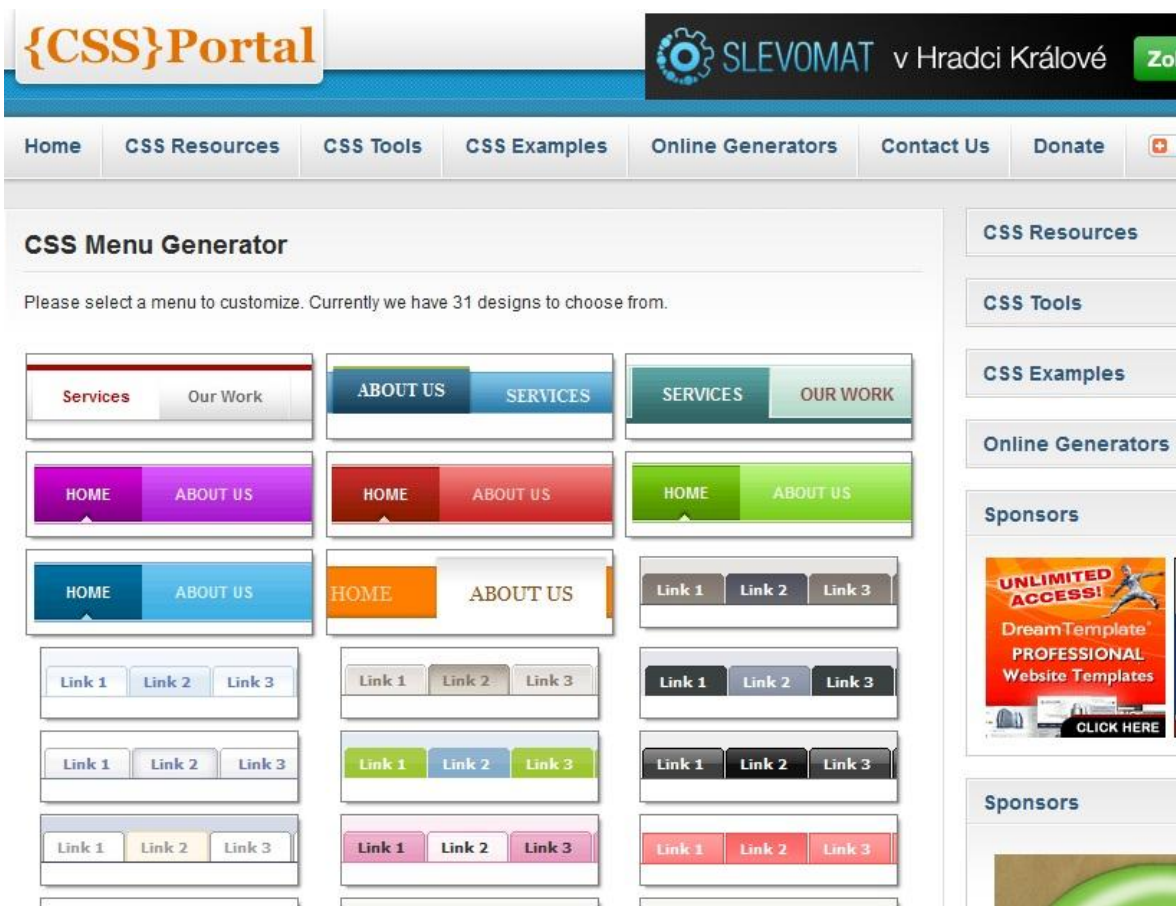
{CSS}Portal

SLEVOMAT v Hradci Králové Zo

Home | CSS Resources | CSS Tools | CSS Examples | Online Generators | Contact Us | Donate

CSS Menu Generator

Please select a menu to customize. Currently we have 31 designs to choose from.

Services Our Work
ABOUT US SERVICES
SERVICES OUR WORK
HOME ABOUT US
HOME ABOUT US
HOME ABOUT US
HOME ABOUT US
HOME ABOUT US
Link 1 Link 2 Link 3
Link 1 Link 2 Link 3
Link 1 Link 2 Link 3
Link 1 Link 2 Link 3
Link 1 Link 2 Link 3
Link 1 Link 2 Link 3
Link 1 Link 2 Link 3
Link 1 Link 2 Link 3
Link 1 Link 2 Link 3
Link 1 Link 2 Link 3

CSS Resources

CSS Tools

CSS Examples

Online Generators

Sponsors

UNLIMITED ACCESS! DreamTemplate PROFESSIONAL Website Templates CLICK HERE

Sponsors